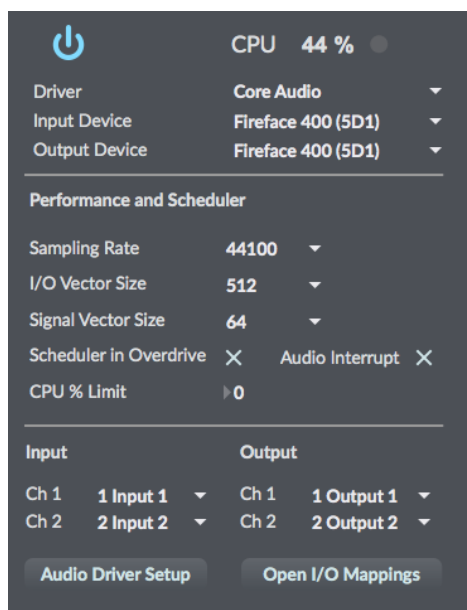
CPU 44 %

Driver Core Audio
Input Device Fireface 400 (5D1)
Output Device Fireface 400 (5D1)

Performance and Scheduler

Sampling Rate 44100
I/O Vector Size 512
Signal Vector Size 64
Scheduler in Overdrive ✕ Audio Interrupt ✕
CPU % Limit 0

Input

Ch 1 1 Input 1
Ch 2 2 Input 2

Output

Ch 1 1 Output 1
Ch 2 2 Output 2

Audio Driver Setup

Open I/O Mappings